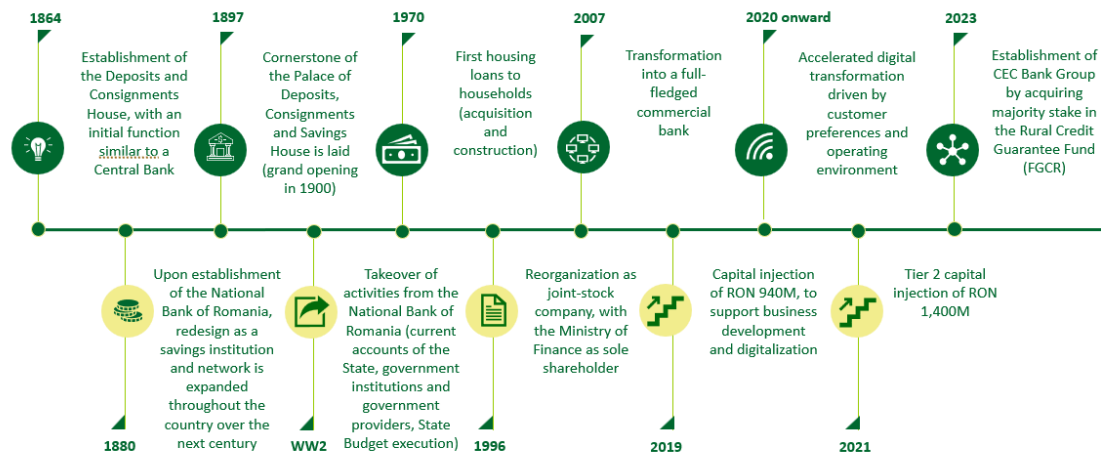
1864

Establishment of the Deposits and Consignments House, with an initial function similar to a Central Bank

1897

Cornerstone of the Palace of Deposits, Consignments and Savings House is laid (grand opening in 1900)

1970

First housing loans to households (acquisition and construction)

2007

Transformation into a full-fledged commercial bank

2020 onward

Accelerated digital transformation driven by customer preferences and operating environment

2023

Establishment of CEC Bank Group by acquiring majority stake in the Rural Credit Guarantee Fund (FGCR)

Upon establishment of the National Bank of Romania, redesign as a savings institution and network is expanded throughout the country over the next century

1880

Takeover of activities from the National Bank of Romania (current accounts of the State, government institutions and government providers, State Budget execution)

WW2

Reorganization as joint-stock company, with the Ministry of Finance as sole shareholder

1996

Capital injection of RON 940M, to support business development and digitalization

2019

Tier 2 capital injection of RON 1,400M

2021